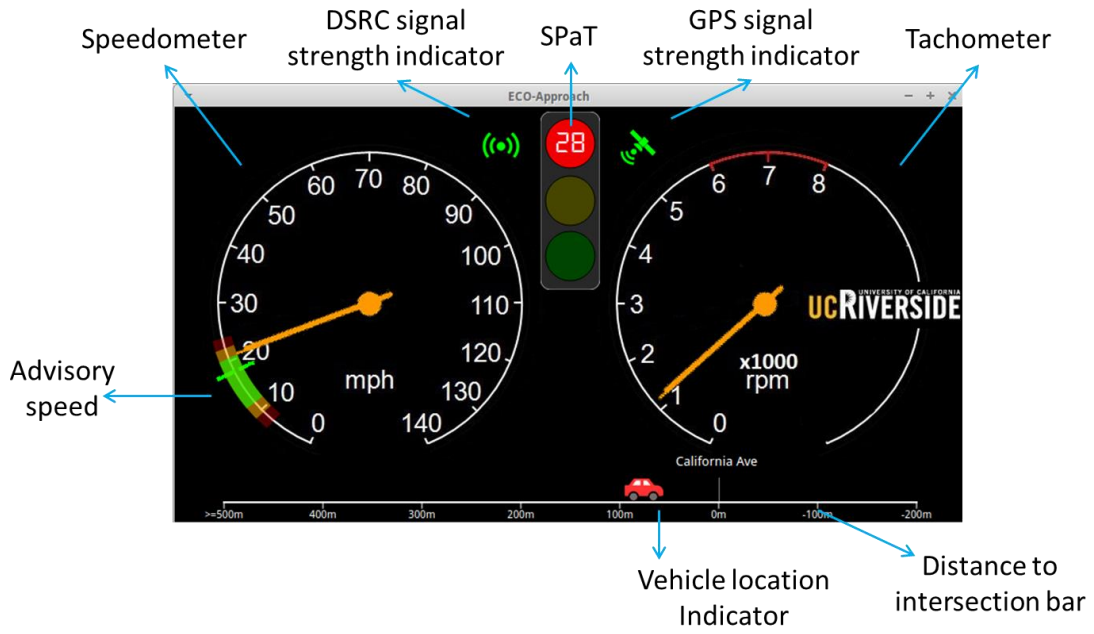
Speedometer

DSRC signal strength indicator

SPaT

GPS signal strength indicator

Tachometer

ECO-Approach

28

60 70 80 50 90 40 100 30 110 20 120 10 130 0 140

mph

6 7 8 5 4 3 2 1 0

x1000 rpm

UNIVERSITY OF CALIFORNIA
UCRIVERSIDE

Advisory speed

California Ave

>=500m 400m 300m 200m 100m 0m -100m -200m

Vehicle location Indicator

Distance to intersection bar